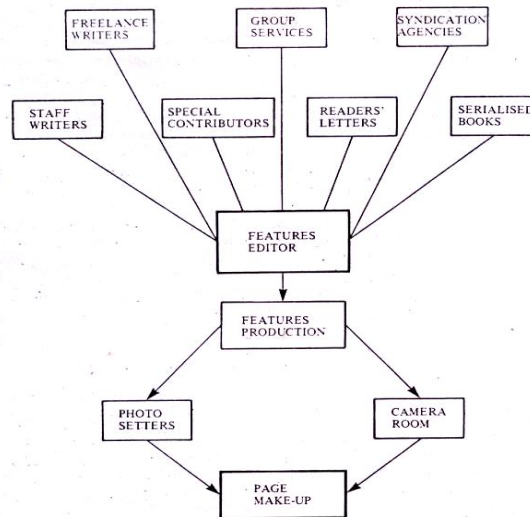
FREELANCE WRITERS

GROUP SERVICES

SYNDICATION AGENCIES

STAFF WRITERS

SPECIAL CONTRIBUTORS

READERS' LETTERS

SERIALISED BOOKS

FEATURES EDITOR

FEATURES PRODUCTION

PHOTO SETTERS

CAMERA ROOM

PAGE MAKE-UP